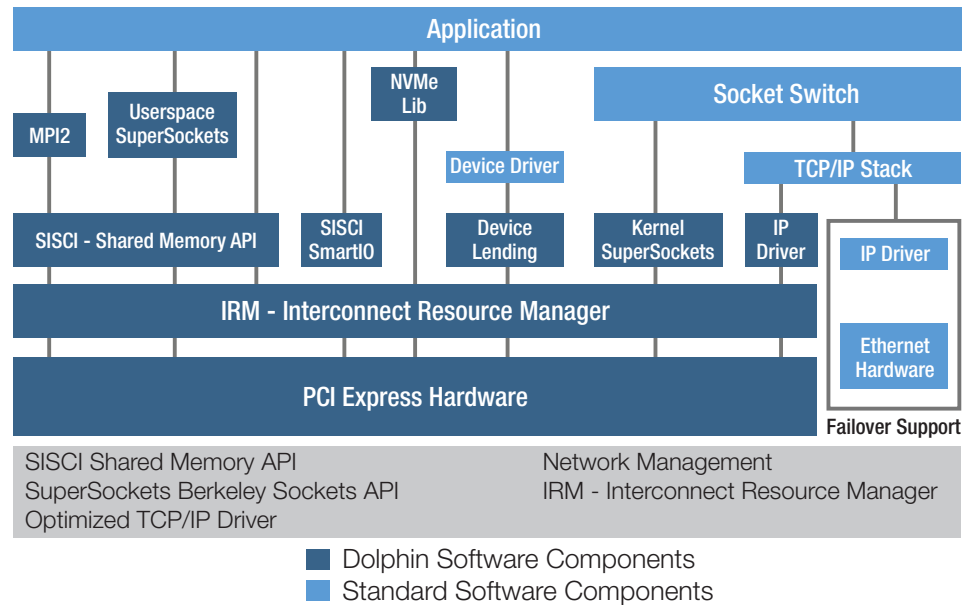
Application

MPI2

Userspace SuperSockets

NVMe Lib

Socket Switch

Device Driver

TCP/IP Stack

SISCI - Shared Memory API

SISCI SmartIO

Device Lending

Kernel SuperSockets

IP Driver

IP Driver

IRM - Interconnect Resource Manager

Ethernet Hardware

PCI Express Hardware

Failover Support

SISCI Shared Memory API
SuperSockets Berkeley Sockets API
Optimized TCP/IP Driver

Network Management
IRM - Interconnect Resource Manager

Dolphin Software Components
Standard Software Components